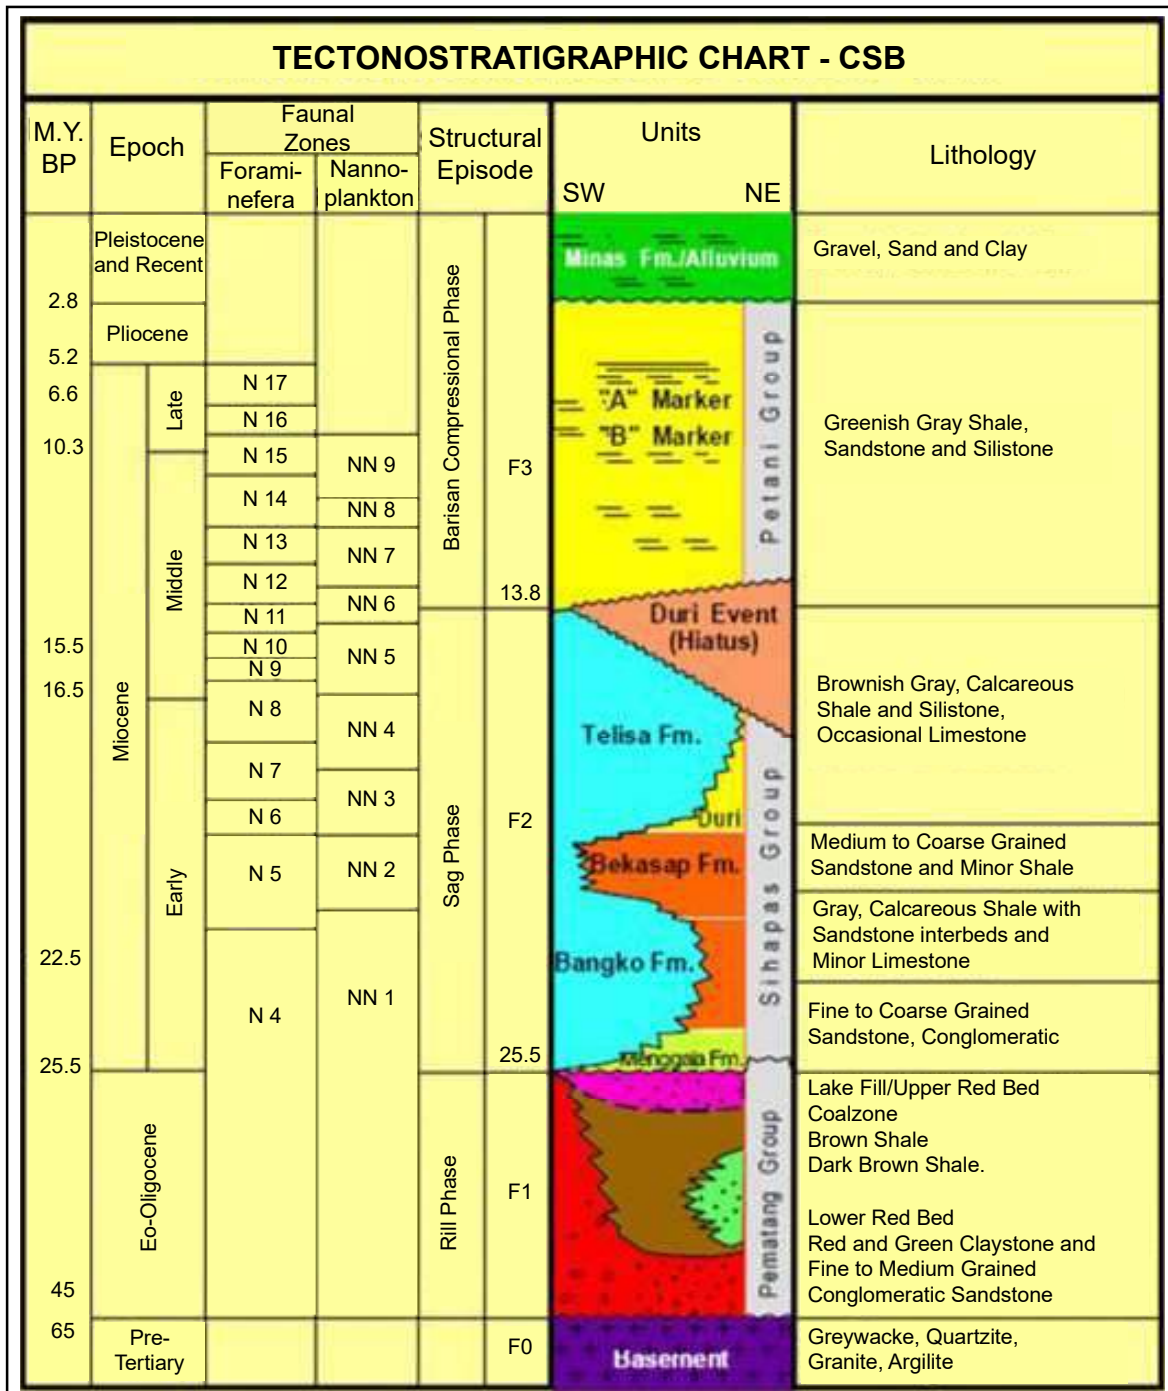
TECTONOSTRATIGRAPHIC CHART - CSB

| M.Y. BP | Epoch | Faunal Zones Foraminefera | Faunal Zones Nannoplankton | Structural Episode | | Units SW NE | Lithology |
|---|---|---|---|---|---|---|---|
| 2.8 | Pleistocene and Recent | | | Barisan Compressional Phase | F3 | Minas Fm./Alluvium | Gravel, Sand and Clay |
| 5.2 | Pliocene | | | | | | |
| 6.6 | Miocene Late | N 17 | | | | "A" Marker | Greenish Gray Shale, Sandstone and Silistone |
| 10.3 | | N 16 | | | | "B" Marker | |
| | Middle | N 15 | NN 9 | | | Petani Group | |
| | | N 14 | NN 8 | | | | |
| | | N 13 | NN 7 | | | | |
| | | N 12 | NN 6 | | 13.8 | | |
| | | N 11 | | Sag Phase | F2 | Duri Event (Hiatus) | |
| 15.5 | | N 10 | NN 5 | | | | |
| 16.5 | | N 9 | | | | | Brownish Gray, Calcareous Shale and Silistone, Occasional Limestone |
| | Early | N 8 | NN 4 | | | Telisa Fm. | |
| | | N 7 | NN 3 | | | Duri | |
| | | N 6 | | | | Sihapas Group | |
| | | N 5 | NN 2 | | | Bekasap Fm. | Medium to Coarse Grained Sandstone and Minor Shale |
| 22.5 | | N 4 | NN 1 | | | Bangko Fm. | Gray, Calcareous Shale with Sandstone interbeds and Minor Limestone |
| | | | | | | | Fine to Coarse Grained Sandstone, Conglomeratic |
| 25.5 | | | | | 25.5 | Menggala Fm. | |
| 45 | Eo-Oligocene | | | Rill Phase | F1 | Pematang Group | Lake Fill/Upper Red Bed Coalzone Brown Shale Dark Brown Shale. Lower Red Bed Red and Green Claystone and Fine to Medium Grained Conglomeratic Sandstone |
| 65 | Pre-Tertiary | | | | F0 | Basement | Greywacke, Quartzite, Granite, Argilite |